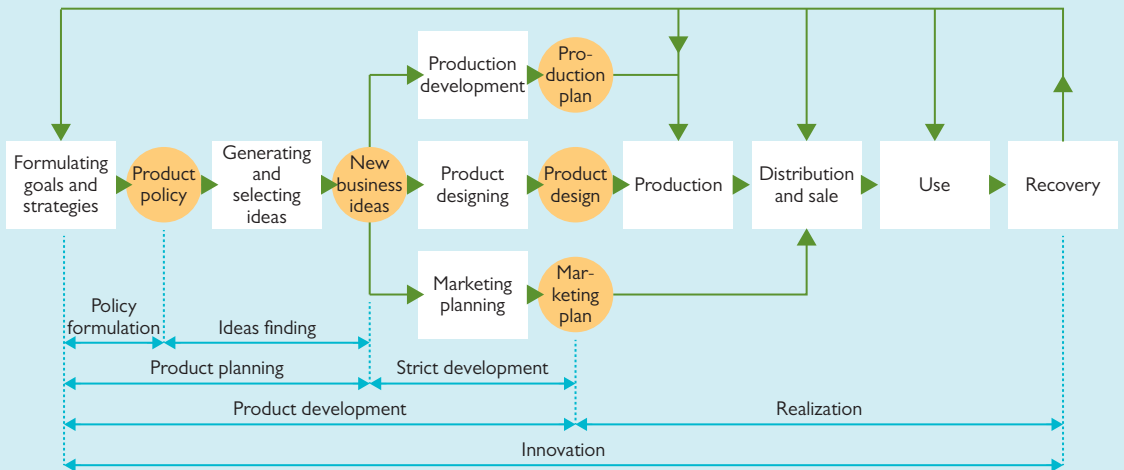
Formulating goals and strategies

Product policy

Generating and selecting ideas

New business ideas

Production development

Production plan

Product designing

Product design

Marketing planning

Marketing plan

Production

Distribution and sale

Use

Recovery

Policy formulation

Ideas finding

Product planning

Strict development

Product development

Realization

Innovation